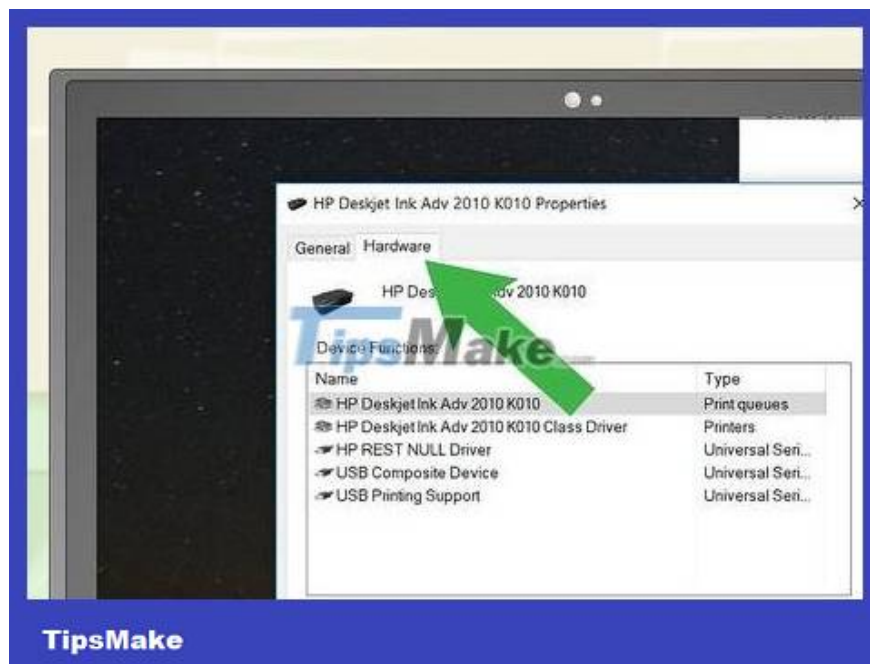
HP Deskjet Ink Adv 2010 K010 Properties

General Hardware

HP Des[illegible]dv 2010 K010

TipsMake

Device Functions:

| Name | Type |
|---|---|
| HP Deskjet Ink Adv 2010 K010 | Print queues |
| HP Deskjet Ink Adv 2010 K010 Class Driver | Printers |
| HP REST NULL Driver | Universal Seri... |
| USB Composite Device | Universal Seri... |
| USB Printing Support | Universal Seri... |

TipsMake